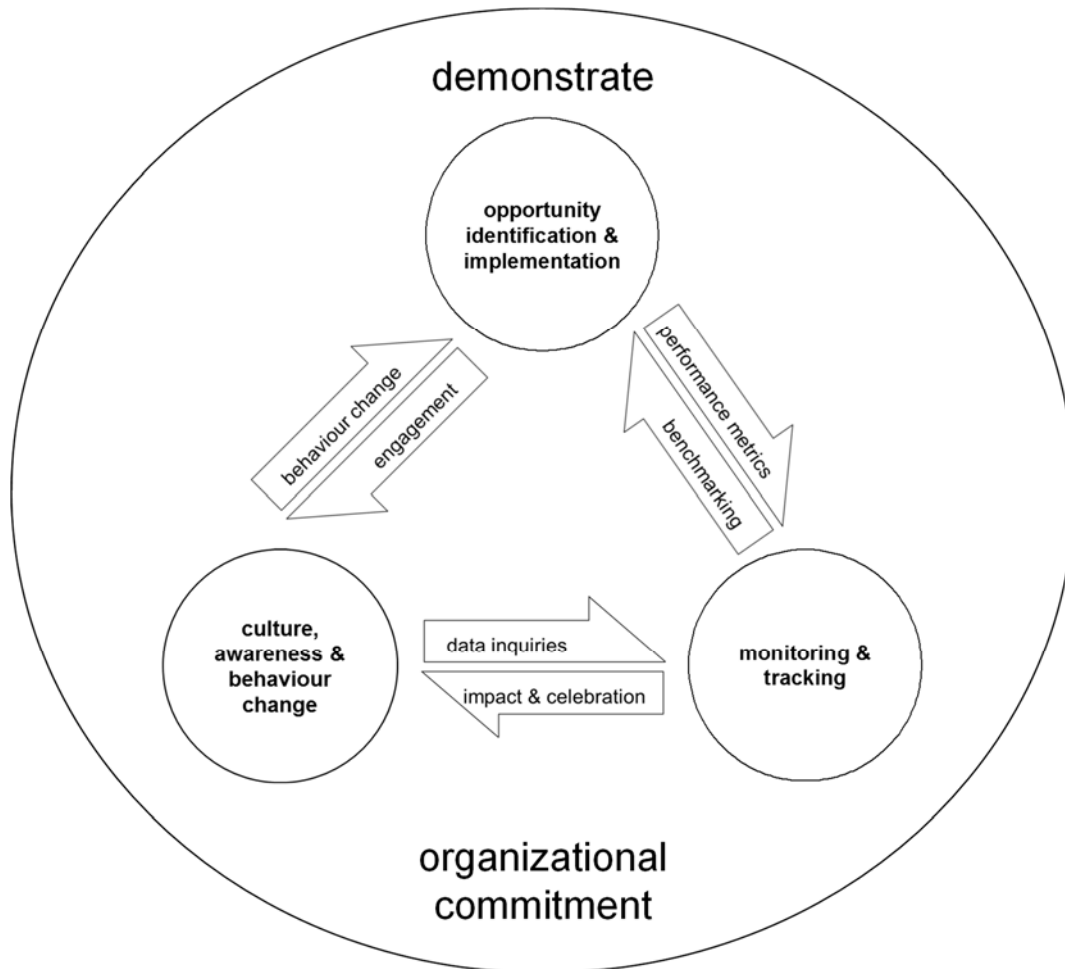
demonstrate

opportunity identification & implementation

behaviour change

engagement

performance metrics

benchmarking

culture, awareness & behaviour change

data inquiries

impact & celebration

monitoring & tracking

organizational commitment